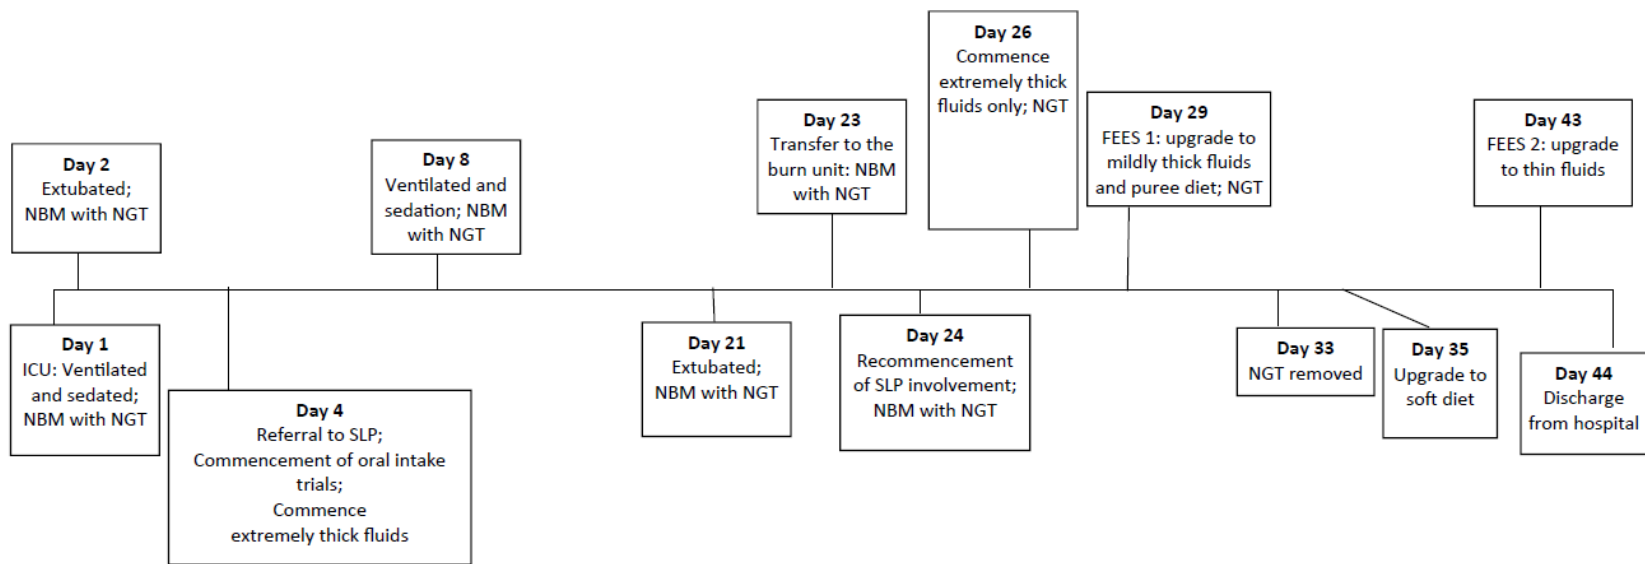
Day 26
Commence extremely thick fluids only; NGT

Day 2
Extubated; NBM with NGT

Day 8
Ventilated and sedation; NBM with NGT

Day 23
Transfer to the burn unit: NBM with NGT

Day 29
FEES 1: upgrade to mildly thick fluids and puree diet; NGT

Day 43
FEES 2: upgrade to thin fluids

Day 1
ICU: Ventilated and sedated; NBM with NGT

Day 4
Referral to SLP; Commencement of oral intake trials; Commence extremely thick fluids

Day 21
Extubated; NBM with NGT

Day 24
Recommencement of SLP involvement; NBM with NGT

Day 33
NGT removed

Day 35
Upgrade to soft diet

Day 44
Discharge from hospital